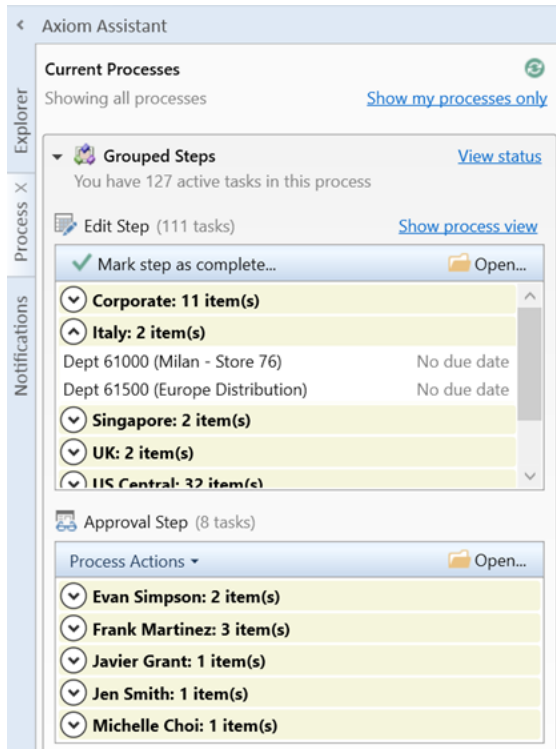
Axiom Assistant

Explorer

Process ×

Notifications

Current Processes

Showing all processes

Show my processes only

Grouped Steps

View status

You have 127 active tasks in this process

Edit Step (111 tasks)

Show process view

Mark step as complete...

Open...

Corporate: 11 item(s)

Italy: 2 item(s)

Dept 61000 (Milan - Store 76) No due date

Dept 61500 (Europe Distribution) No due date

Singapore: 2 item(s)

UK: 2 item(s)

US Central: 32 item(s)

Approval Step (8 tasks)

Process Actions

Open...

Evan Simpson: 2 item(s)

Frank Martinez: 3 item(s)

Javier Grant: 1 item(s)

Jen Smith: 1 item(s)

Michelle Choi: 1 item(s)